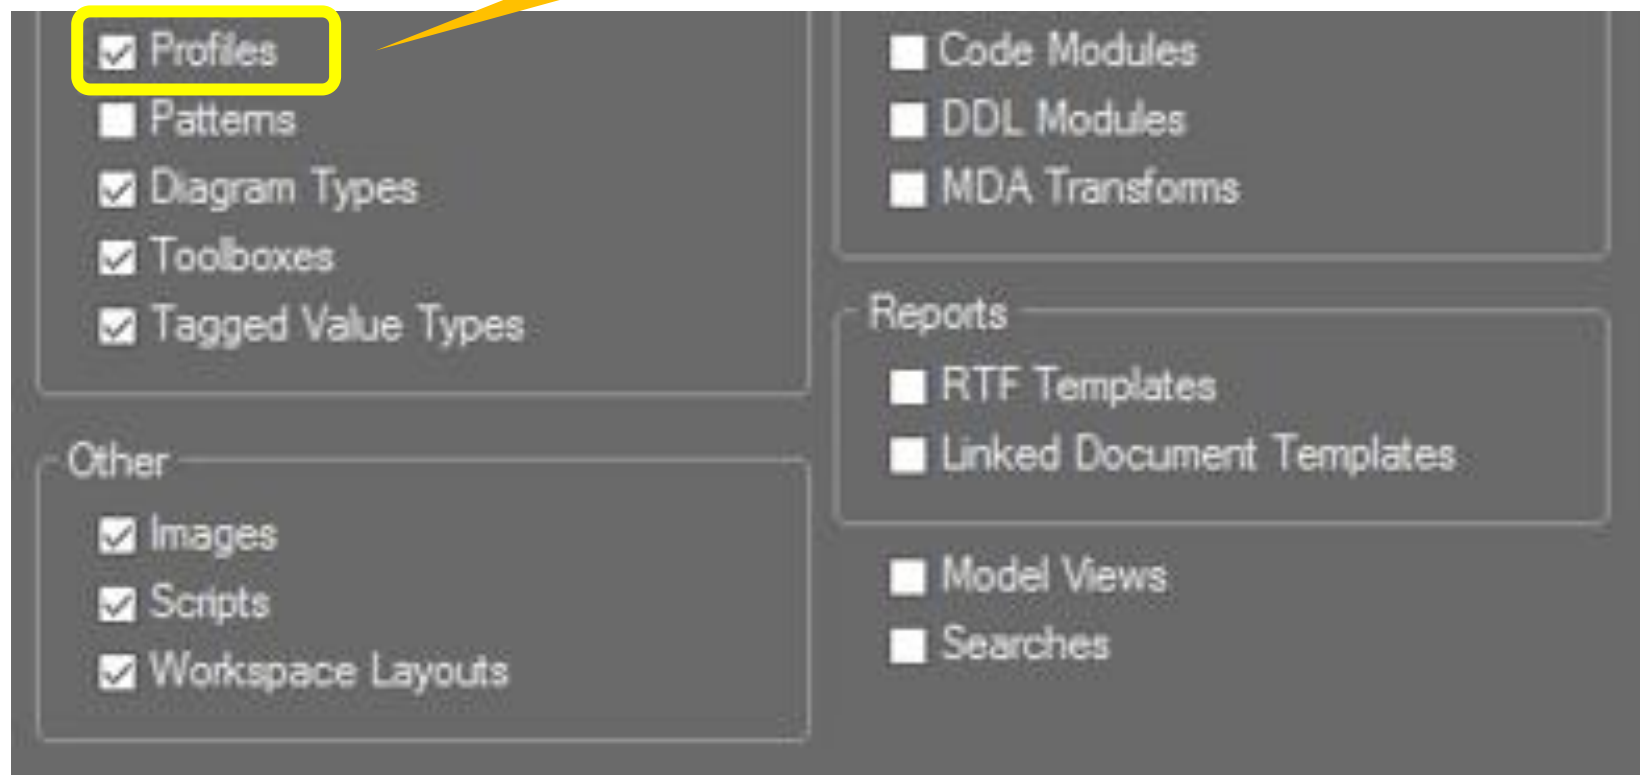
Profiles
Patterns
Diagram Types
Toolboxes
Tagged Value Types

Other
Images
Scripts
Workspace Layouts

Code Modules
DDL Modules
MDA Transforms

Reports
RTF Templates
Linked Document Templates

Model Views
Searches